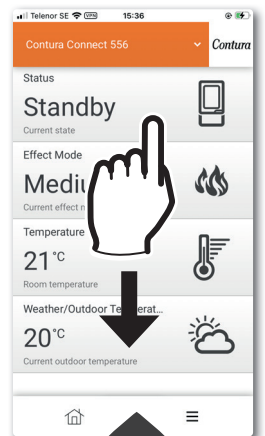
Telenor SE VPN 15:36

Contura Connect 556
Contura

Status
Standby
Current state

Effect Mode
Mediu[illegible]
Current effect m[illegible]

Temperature
21 °C
Room temperature

Weather/Outdoor Temperat...
20 °C
Current outdoor temperature